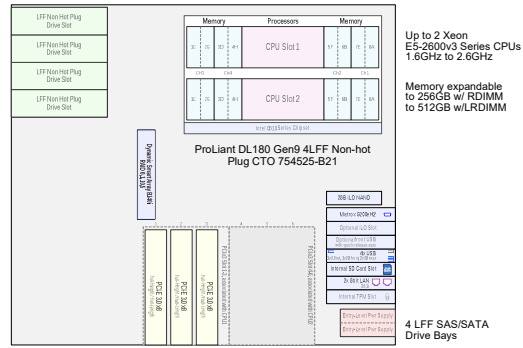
LFF Non Hot Plug Drive Slot

LFF Non Hot Plug Drive Slot

LFF Non Hot Plug Drive Slot

LFF Non Hot Plug Drive Slot

Memory

Processors

Memory

1C 2C 3D 4H

CPU Slot 1

5F 6B 7E 8A

CH3 CH4

CH2 CH1

1C 2C 3D 4H

CPU Slot 2

5F 6B 7E 8A

Intel C610 Series Chipset

Up to 2 Xeon E5-2600v3 Series CPUs 1.6GHz to 2.6GHz

Memory expandable to 256GB w/ RDIMM to 512GB w/LRDIMM

Dynamic Smart Array B140i RAID LUN

ProLiant DL180 Gen9 4LFF Non-hot Plug CTO 754525-B21

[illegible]

Matrox G200eH2

Optional iLO Slot

Optional front USB

4x USB

Internal SD Card Slot

2x 1GbE LAN

Internal TPM Slot

PCIE 3.0 x8

PCIE 3.0 x16

PCIE 3.0 x8

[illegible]

Entry-Level Pwr Supply

Entry-Level Pwr Supply

4 LFF SAS/SATA Drive Bays